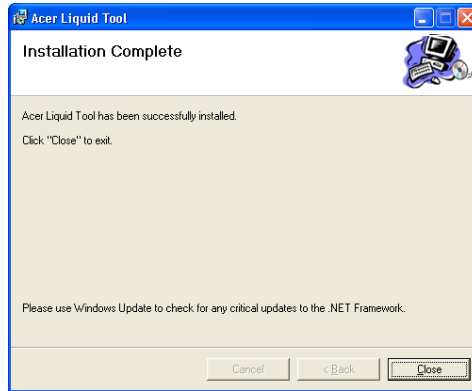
Acer Liquid Tool

Installation Complete

Acer Liquid Tool has been successfully installed.

Click "Close" to exit.

Please use Windows Update to check for any critical updates to the .NET Framework.

Cancel

< Back

Close